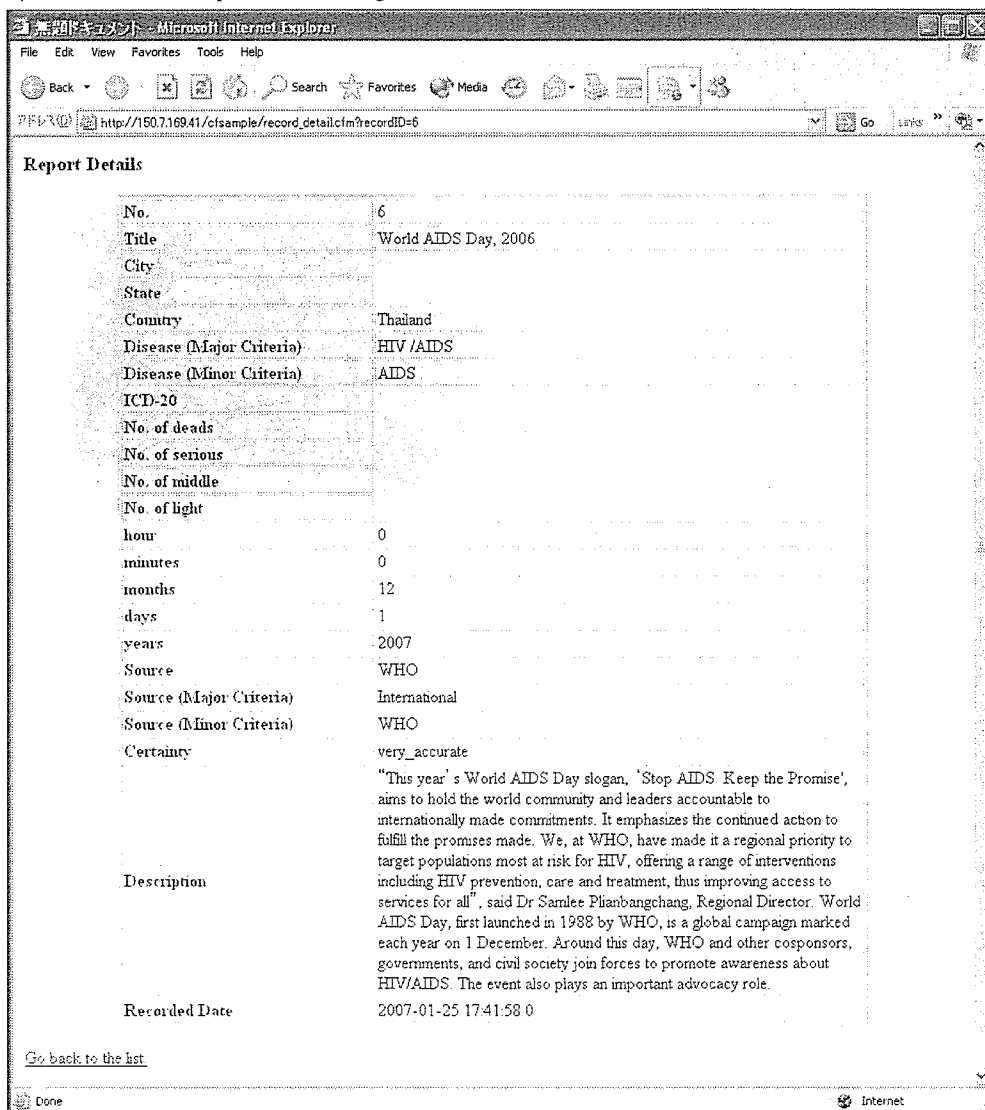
無題ドキュメント - Microsoft Internet Explorer

File Edit View Favorites Tools Help

Back Search Favorites Media

アドレス(D) http://150.7.169.41/cfsample/record_detail.cfm?recordID=6 Go Links

Report Details

| | |
|---|---|
| No. | 6 |
| Title | World AIDS Day, 2006 |
| City | |
| State | |
| Country | Thailand |
| Disease (Major Criteria) | HIV /AIDS |
| Disease (Minor Criteria) | AIDS |
| ICD-20 | |
| No. of deads | |
| No. of serious | |
| No. of middle | |
| No. of light | |
| hour | 0 |
| minutes | 0 |
| months | 12 |
| days | 1 |
| years | 2007 |
| Source | WHO |
| Source (Major Criteria) | International |
| Source (Minor Criteria) | WHO |
| Certainty | very_accurate |
| Description | "This year' s World AIDS Day slogan, 'Stop AIDS. Keep the Promise', aims to hold the world community and leaders accountable to internationally made commitments. It emphasizes the continued action to fulfill the promises made. We, at WHO, have made it a regional priority to target populations most at risk for HIV, offering a range of interventions including HIV prevention, care and treatment, thus improving access to services for all", said Dr Samlee Plianbangchang, Regional Director. World AIDS Day, first launched in 1988 by WHO, is a global campaign marked each year on 1 December. Around this day, WHO and other cosponsors, governments, and civil society join forces to promote awareness about HIV/AIDS. The event also plays an important advocacy role. |
| Recorded Date | 2007-01-25 17:41:58.0 |

Go back to the list

Done Internet